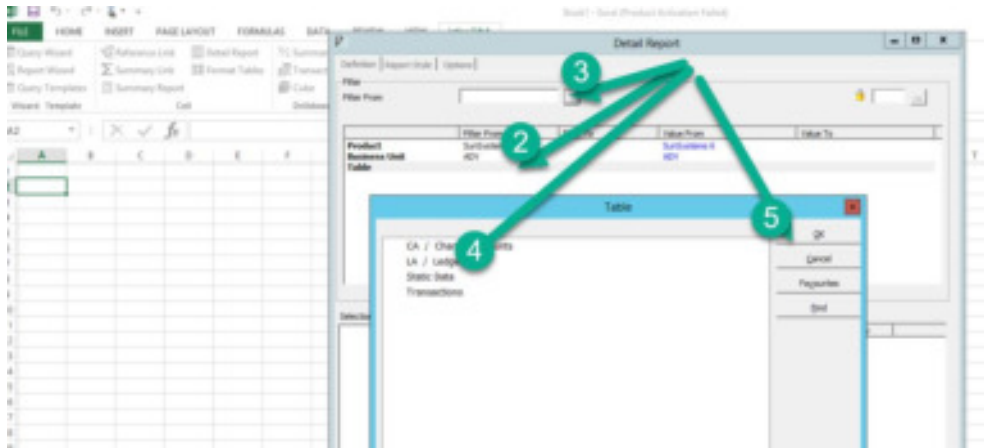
Book1 - Excel (Product Activation Failed)

FILE HOME INSERT PAGE LAYOUT FORMULAS DATA

Query Wizard
Report Wizard
Query Templates
Wizard Template

Reference Link
Summary Link
Summary Report
Cell

Detail Report
Format Tables

A2

A B C D E F

Detail Report

Definition Report Style Options

Filter
Filter From

| | Filter From | Filter To | Value From | Value To |
|---|---|---|---|---|
| Product | SunSystems | | SunSystems 6 | |
| Business Unit | ADY | | ADY | |
| Table | | | | |

3
2
4
5

Table

CA / Chart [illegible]nts
LA / Ledge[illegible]
Static Data
Transactions

OK
Cancel
Favourites
Find